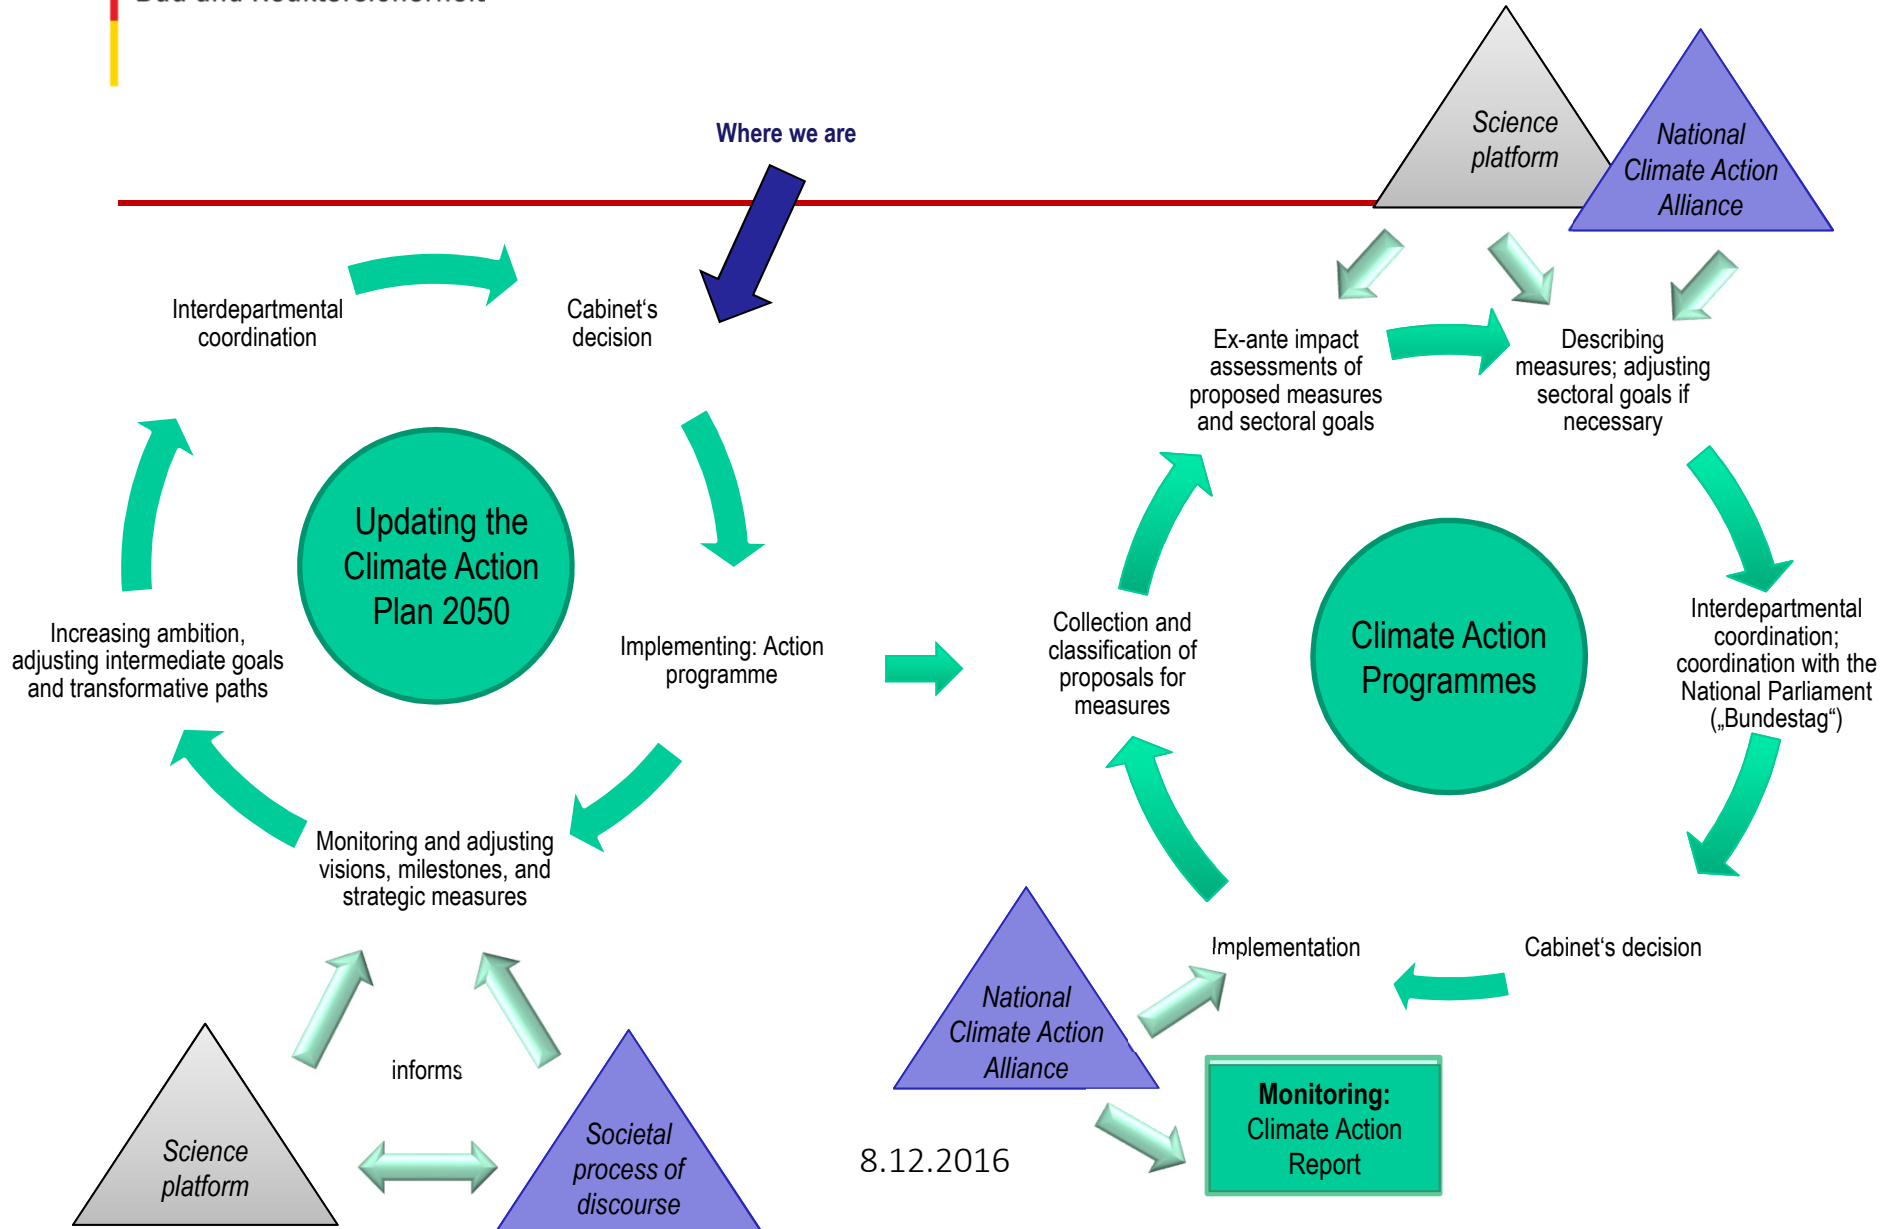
Bau und Reaktorsicherheit

Where we are

Science platform

National Climate Action Alliance

Interdepartmental coordination

Cabinet‘s decision

Ex-ante impact assessments of proposed measures and sectoral goals

Describing measures; adjusting sectoral goals if necessary

Updating the Climate Action Plan 2050

Increasing ambition, adjusting intermediate goals and transformative paths

Implementing: Action programme

Collection and classification of proposals for measures

Climate Action Programmes

Interdepartmental coordination; coordination with the National Parliament („Bundestag“)

Monitoring and adjusting visions, milestones, and strategic measures

Implementation

Cabinet‘s decision

informs

National Climate Action Alliance

Monitoring: Climate Action Report

Science platform

Societal process of discourse

8.12.2016